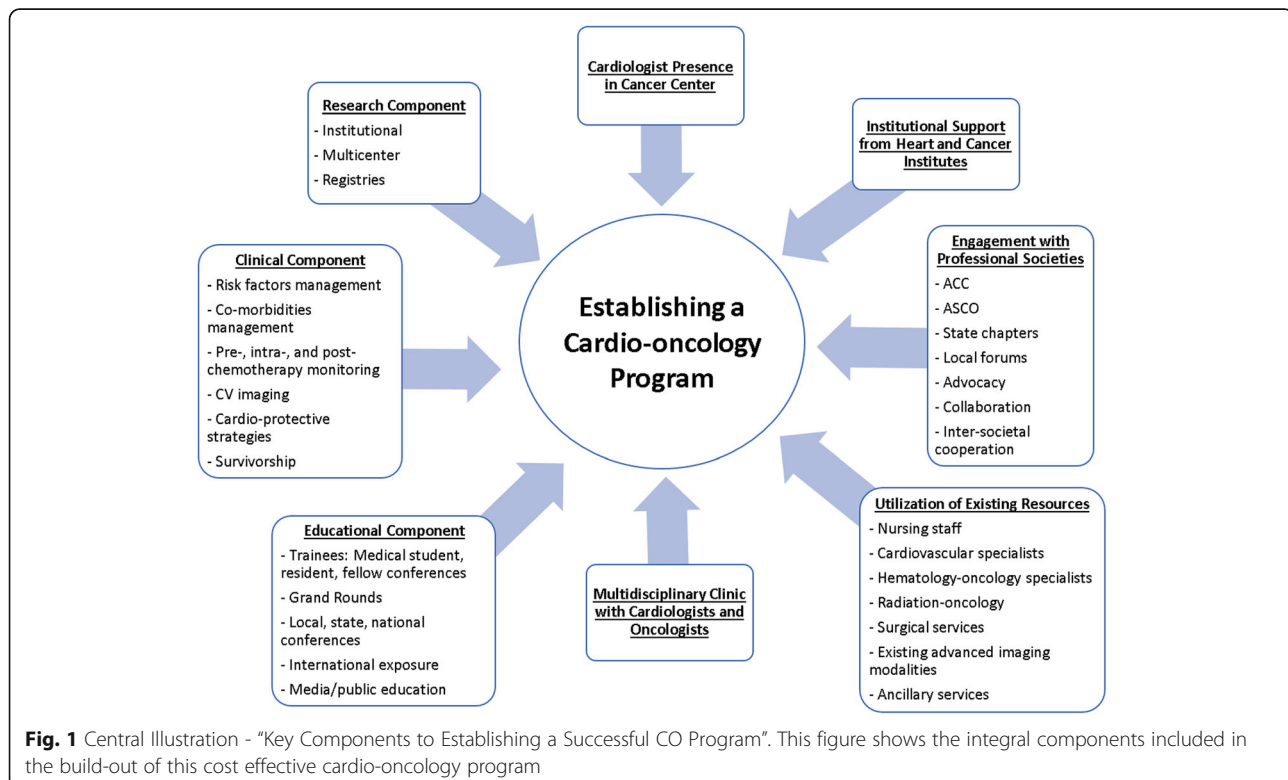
Cardiologist Presence in Cancer Center

Research Component
- Institutional
- Multicenter
- Registries

Institutional Support from Heart and Cancer Institutes

Engagement with Professional Societies
- ACC
- ASCO
- State chapters
- Local forums
- Advocacy
- Collaboration
- Inter-societal cooperation

Clinical Component
- Risk factors management
- Co-morbidities management
- Pre-, intra-, and post-chemotherapy monitoring
- CV imaging
- Cardio-protective strategies
- Survivorship

Establishing a Cardio-oncology Program

Utilization of Existing Resources
- Nursing staff
- Cardiovascular specialists
- Hematology-oncology specialists
- Radiation-oncology
- Surgical services
- Existing advanced imaging modalities
- Ancillary services

Educational Component
- Trainees: Medical student, resident, fellow conferences
- Grand Rounds
- Local, state, national conferences
- International exposure
- Media/public education

Multidisciplinary Clinic with Cardiologists and Oncologists

Fig. 1 Central Illustration - "Key Components to Establishing a Successful CO Program". This figure shows the integral components included in the build-out of this cost effective cardio-oncology program